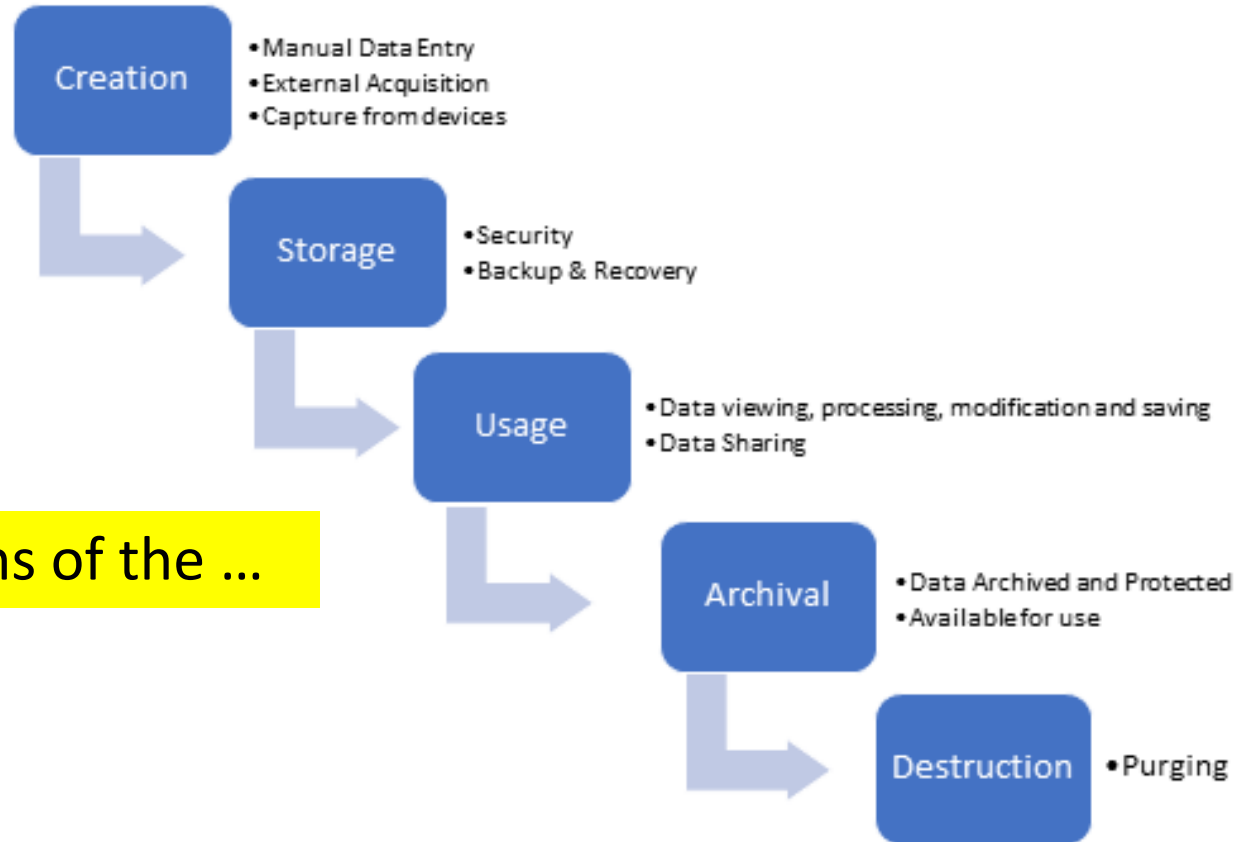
Creation
• Manual Data Entry
• External Acquisition
• Capture from devices

Storage
• Security
• Backup & Recovery

Usage
• Data viewing, processing, modification and saving
• Data Sharing

ns of the …

Archival
• Data Archived and Protected
• Available for use

Destruction
• Purging